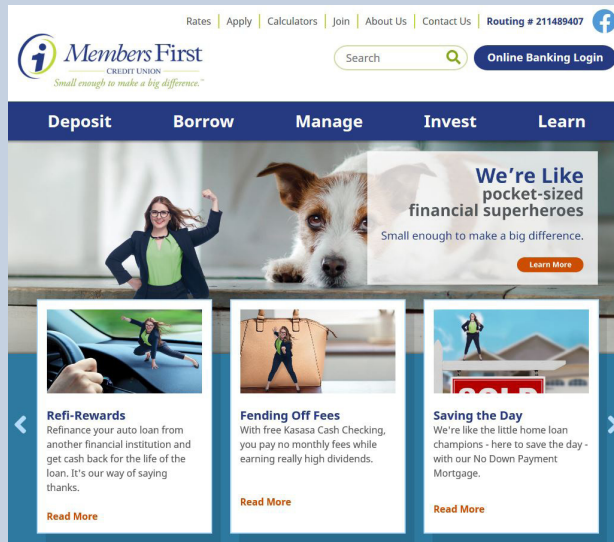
Rates | Apply | Calculators | Join | About Us | Contact Us | Routing # 211489407

Members First
CREDIT UNION
Small enough to make a big difference.™

Search

Online Banking Login

Deposit Borrow Manage Invest Learn

We're Like
pocket-sized
financial superheroes

Small enough to make a big difference.

Learn More

Refi-Rewards
Refinance your auto loan from another financial institution and get cash back for the life of the loan. It's our way of saying thanks.

Read More

Fending Off Fees
With free Kasasa Cash Checking, you pay no monthly fees while earning really high dividends.

Read More

SOLD

Saving the Day
We're like the little home loan champions - here to save the day - with our No Down Payment Mortgage.

Read More